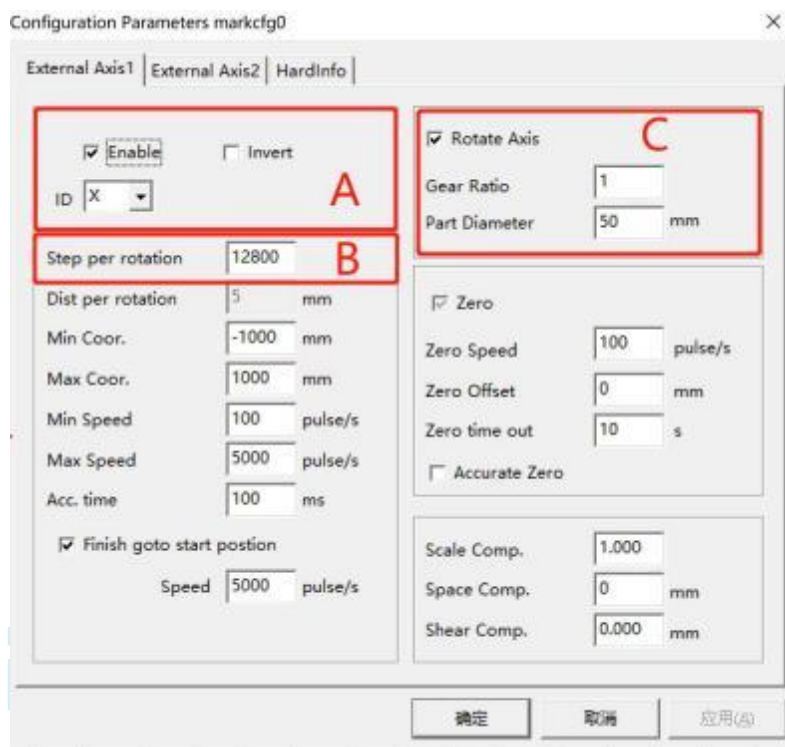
Configuration Parameters markcfg0

×

External Axis1 | External Axis2 | HardInfo

Enable

Invert

ID X

A

Step per rotation 12800

B

Dist per rotation 5 mm

Min Coor. -1000 mm

Max Coor. 1000 mm

Min Speed 100 pulse/s

Max Speed 5000 pulse/s

Acc. time 100 ms

Finish goto start postion

Speed 5000 pulse/s

Rotate Axis

C

Gear Ratio 1

Part Diameter 50 mm

Zero

Zero Speed 100 pulse/s

Zero Offset 0 mm

Zero time out 10 s

Accurate Zero

Scale Comp. 1.000

Space Comp. 0 mm

Shear Comp. 0.000 mm

确定

取消

应用(A)